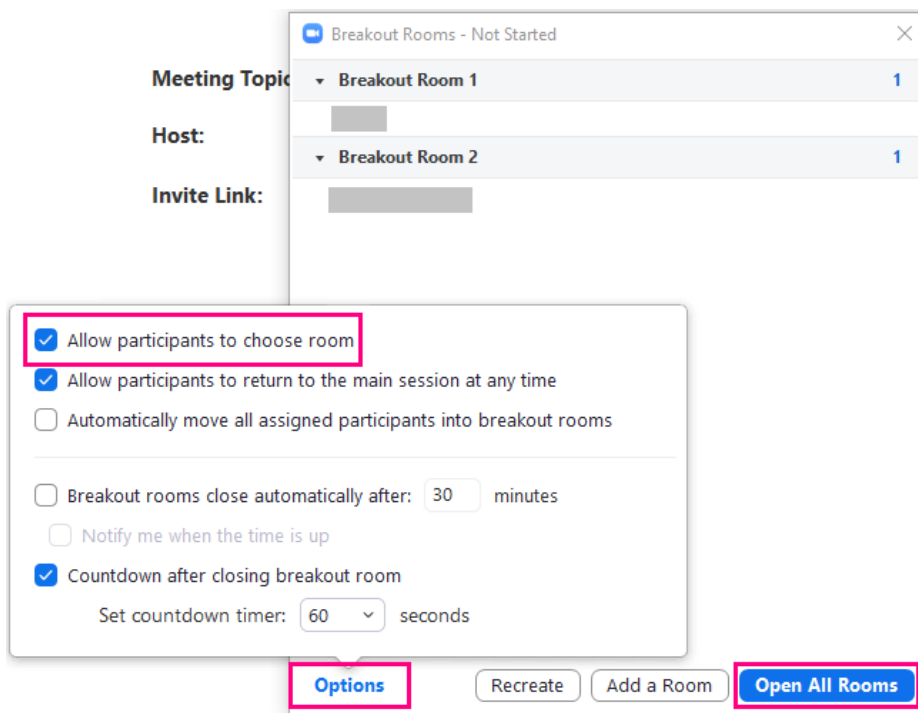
Meeting Topic

Host:

Invite Link:

Breakout Rooms - Not Started

Breakout Room 1 1

Breakout Room 2 1

Allow participants to choose room

Allow participants to return to the main session at any time

Automatically move all assigned participants into breakout rooms

Breakout rooms close automatically after: 30 minutes

Notify me when the time is up

Countdown after closing breakout room

Set countdown timer: 60 seconds

Options

Recreate

Add a Room

Open All Rooms